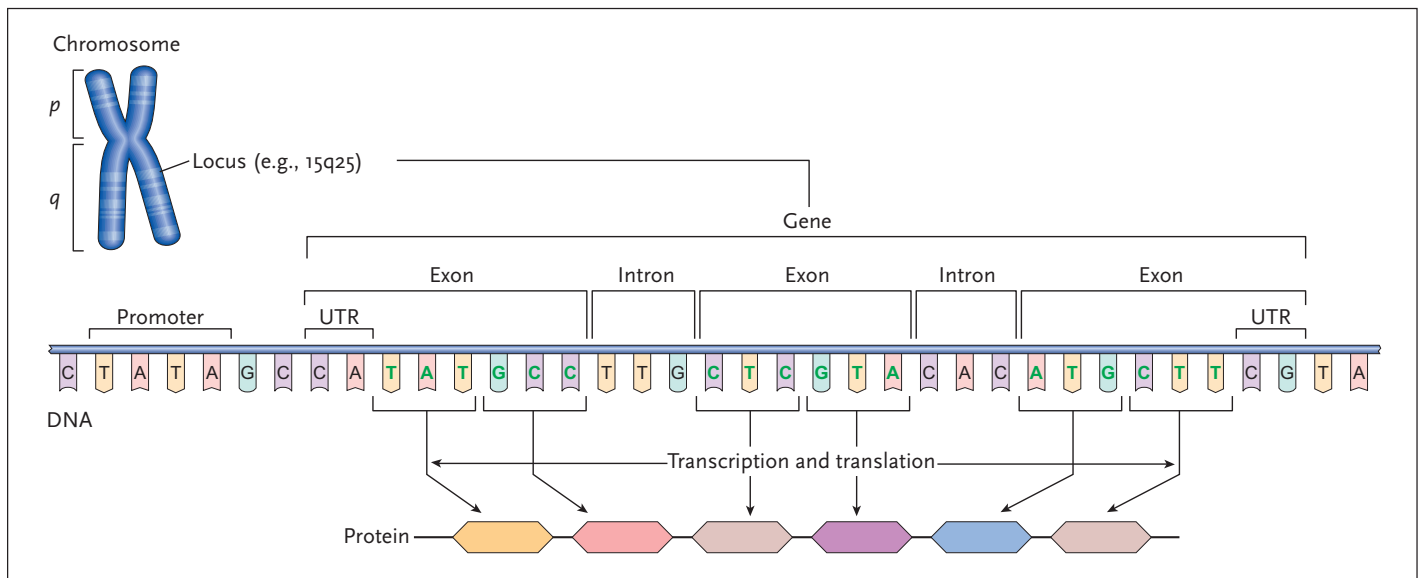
Chromosome

p

q

Locus (e.g., 15q25)

Gene

Exon

Intron

Exon

Intron

Exon

Promoter

UTR

UTR

C T A T A G C C A T A T G C C T T G C T C G T A C A C A T G C T T C G T A

DNA

Transcription and translation

Protein